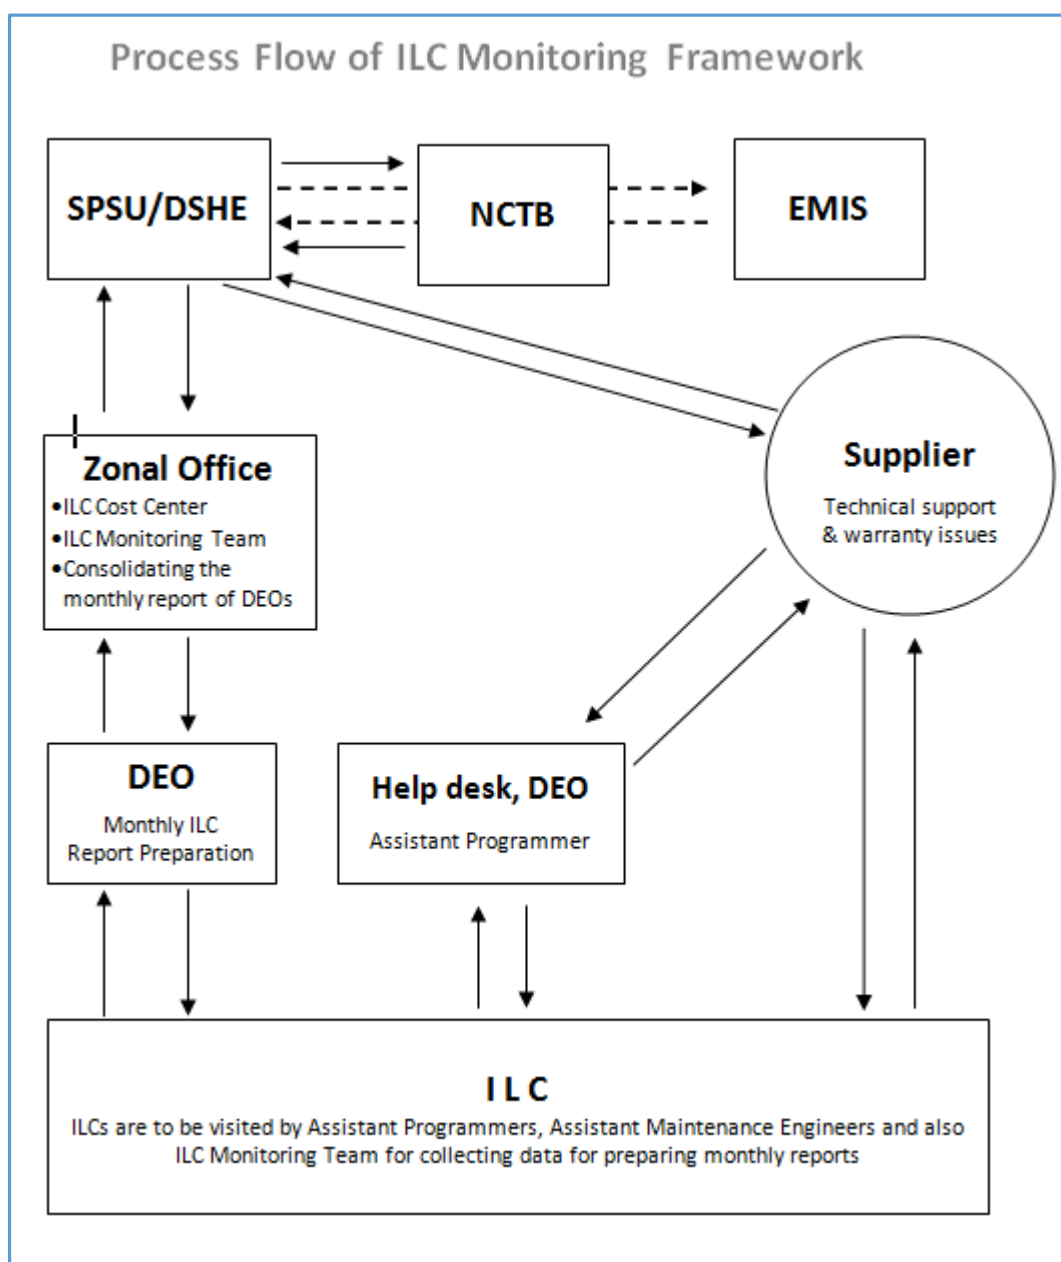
Process Flow of ILC Monitoring Framework

SPSU/DSHE

NCTB

EMIS

Zonal Office
•ILC Cost Center
•ILC Monitoring Team
•Consolidating the monthly report of DEOs

Supplier
Technical support & warranty issues

DEO
Monthly ILC Report Preparation

Help desk, DEO
Assistant Programmer

I L C
ILCs are to be visited by Assistant Programmers, Assistant Maintenance Engineers and also ILC Monitoring Team for collecting data for preparing monthly reports